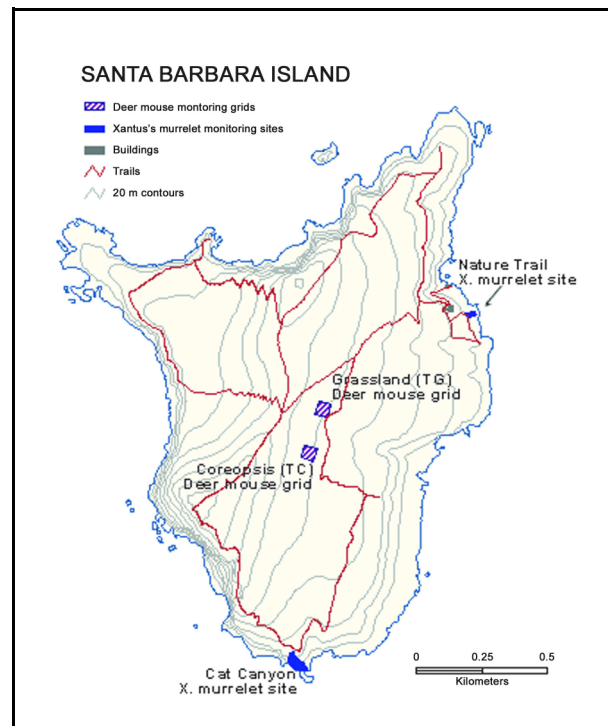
SANTA BARBARA ISLAND

Deer mouse montoring grids
Xantus's murrelet monitoring sites
Buildings
Trails
20 m contours

Nature Trail
X. murrelet site

Grassland (TG)
Deer mouse grid

Coreopsis (TC)
Deer mouse grid

Cat Canyon
X. murrelet site

0 0.25 0.5
Kilometers